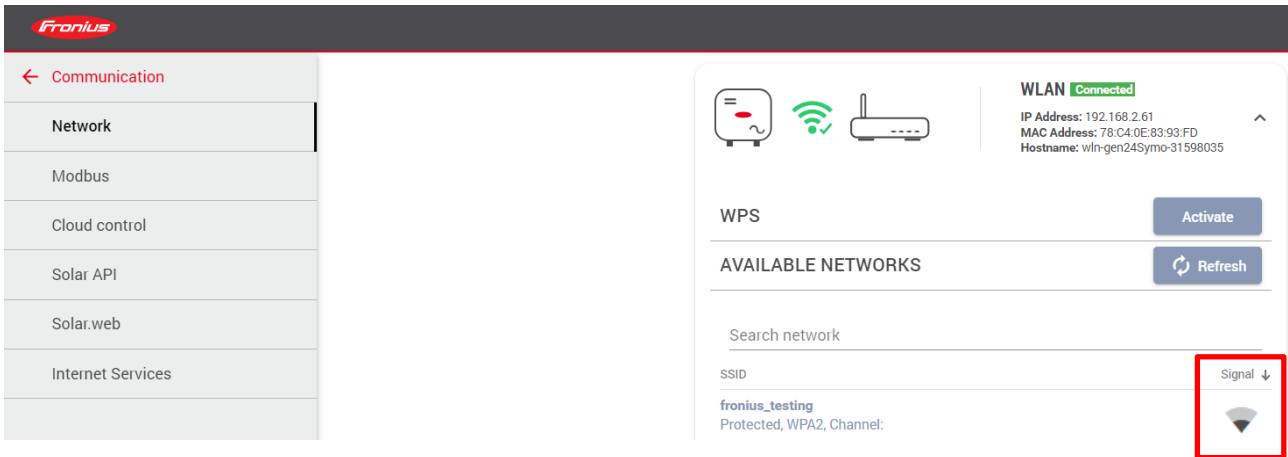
Fronius

← Communication

Network

Modbus

Cloud control

Solar API

Solar.web

Internet Services

WLAN Connected

IP Address: 192.168.2.61
MAC Address: 78:C4:0E:83:93:FD
Hostname: wln-gen24Symo-31598035

WPS

Activate

AVAILABLE NETWORKS

Refresh

Search network

SSID

Signal ↓

fronius_testing
Protected, WPA2, Channel: